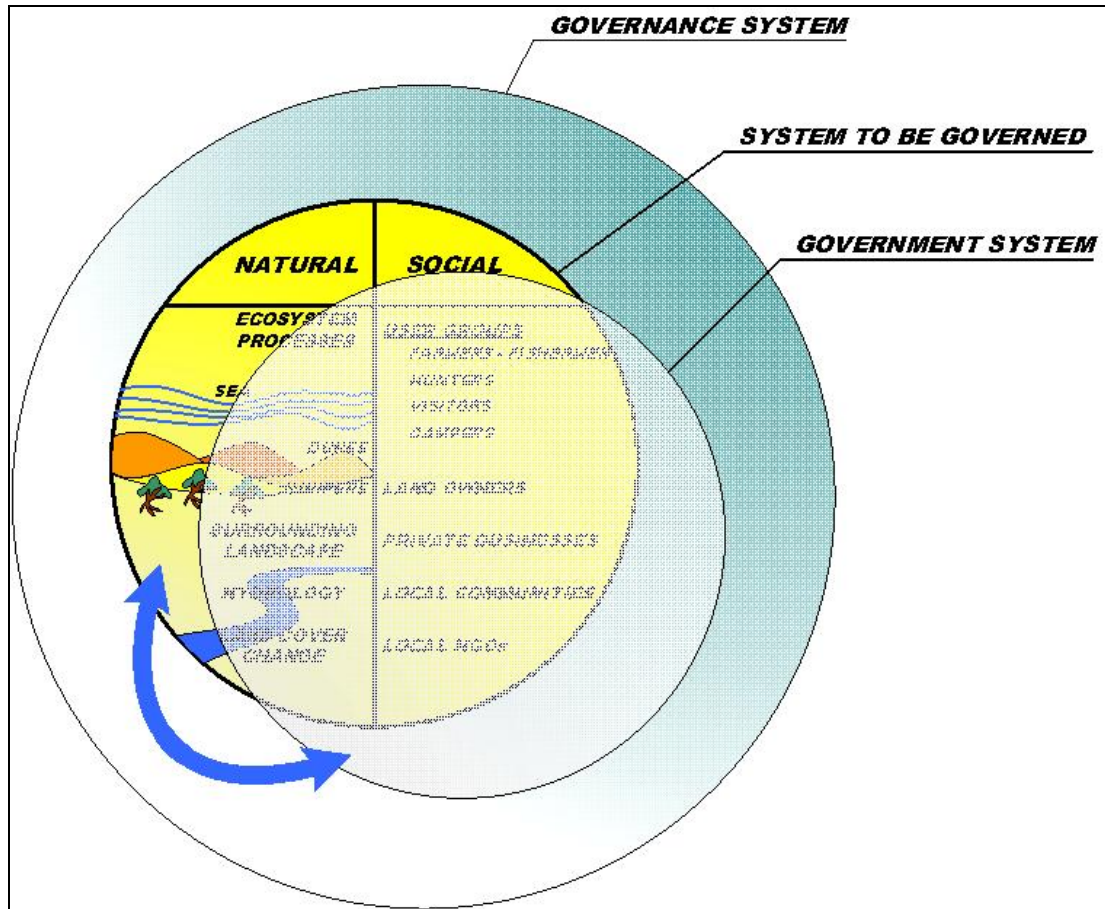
GOVERNANCE SYSTEM

SYSTEM TO BE GOVERNED

GOVERNMENT SYSTEM

NATURAL

SOCIAL

ECOSYSTEM PROCESSES

SE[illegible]

DUNES

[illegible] & SURROUNDING LANDSCAPE

HYDROLOGY

LAND COVER CHANGE

USER GROUPS

FARMERS - FISHERMEN

HUNTERS

VISITORS

CAMPERS

LAND OWNERS

PRIVATE BUSINESSES

LOCAL COMMUNITIES

LOCAL NGOs